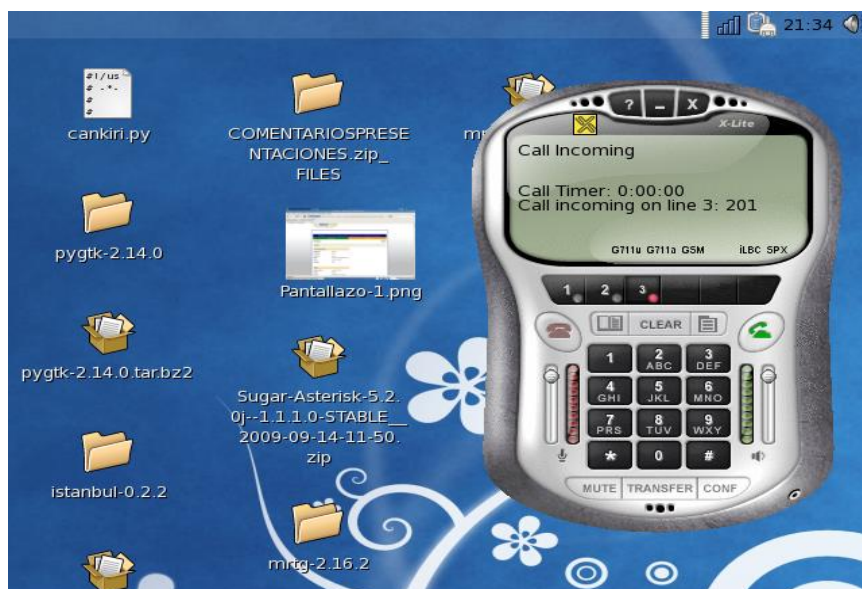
21:34

cankiri.py

COMENTARIOSPRESENTACIONES.zip_FILES

m

pygtk-2.14.0

Pantallazo-1.png

pygtk-2.14.0.tar.bz2

Sugar-Asterisk-5.2.0j--1.1.1.0-STABLE__2009-09-14-11-50.zip

istanbul-0.2.2

mrtg-2.16.2

? _ X

X-Lite

Call Incoming

Call Timer: 0:00:00
Call incoming on line 3: 201

G711u G711a GSM iLBC SPX

1 2 3

CLEAR

1
2 ABC
3 DEF
4 GHI
5 JKL
6 MNO
7 PRS
8 TUV
9 WXY
*
0
#

MUTE TRANSFER CONF